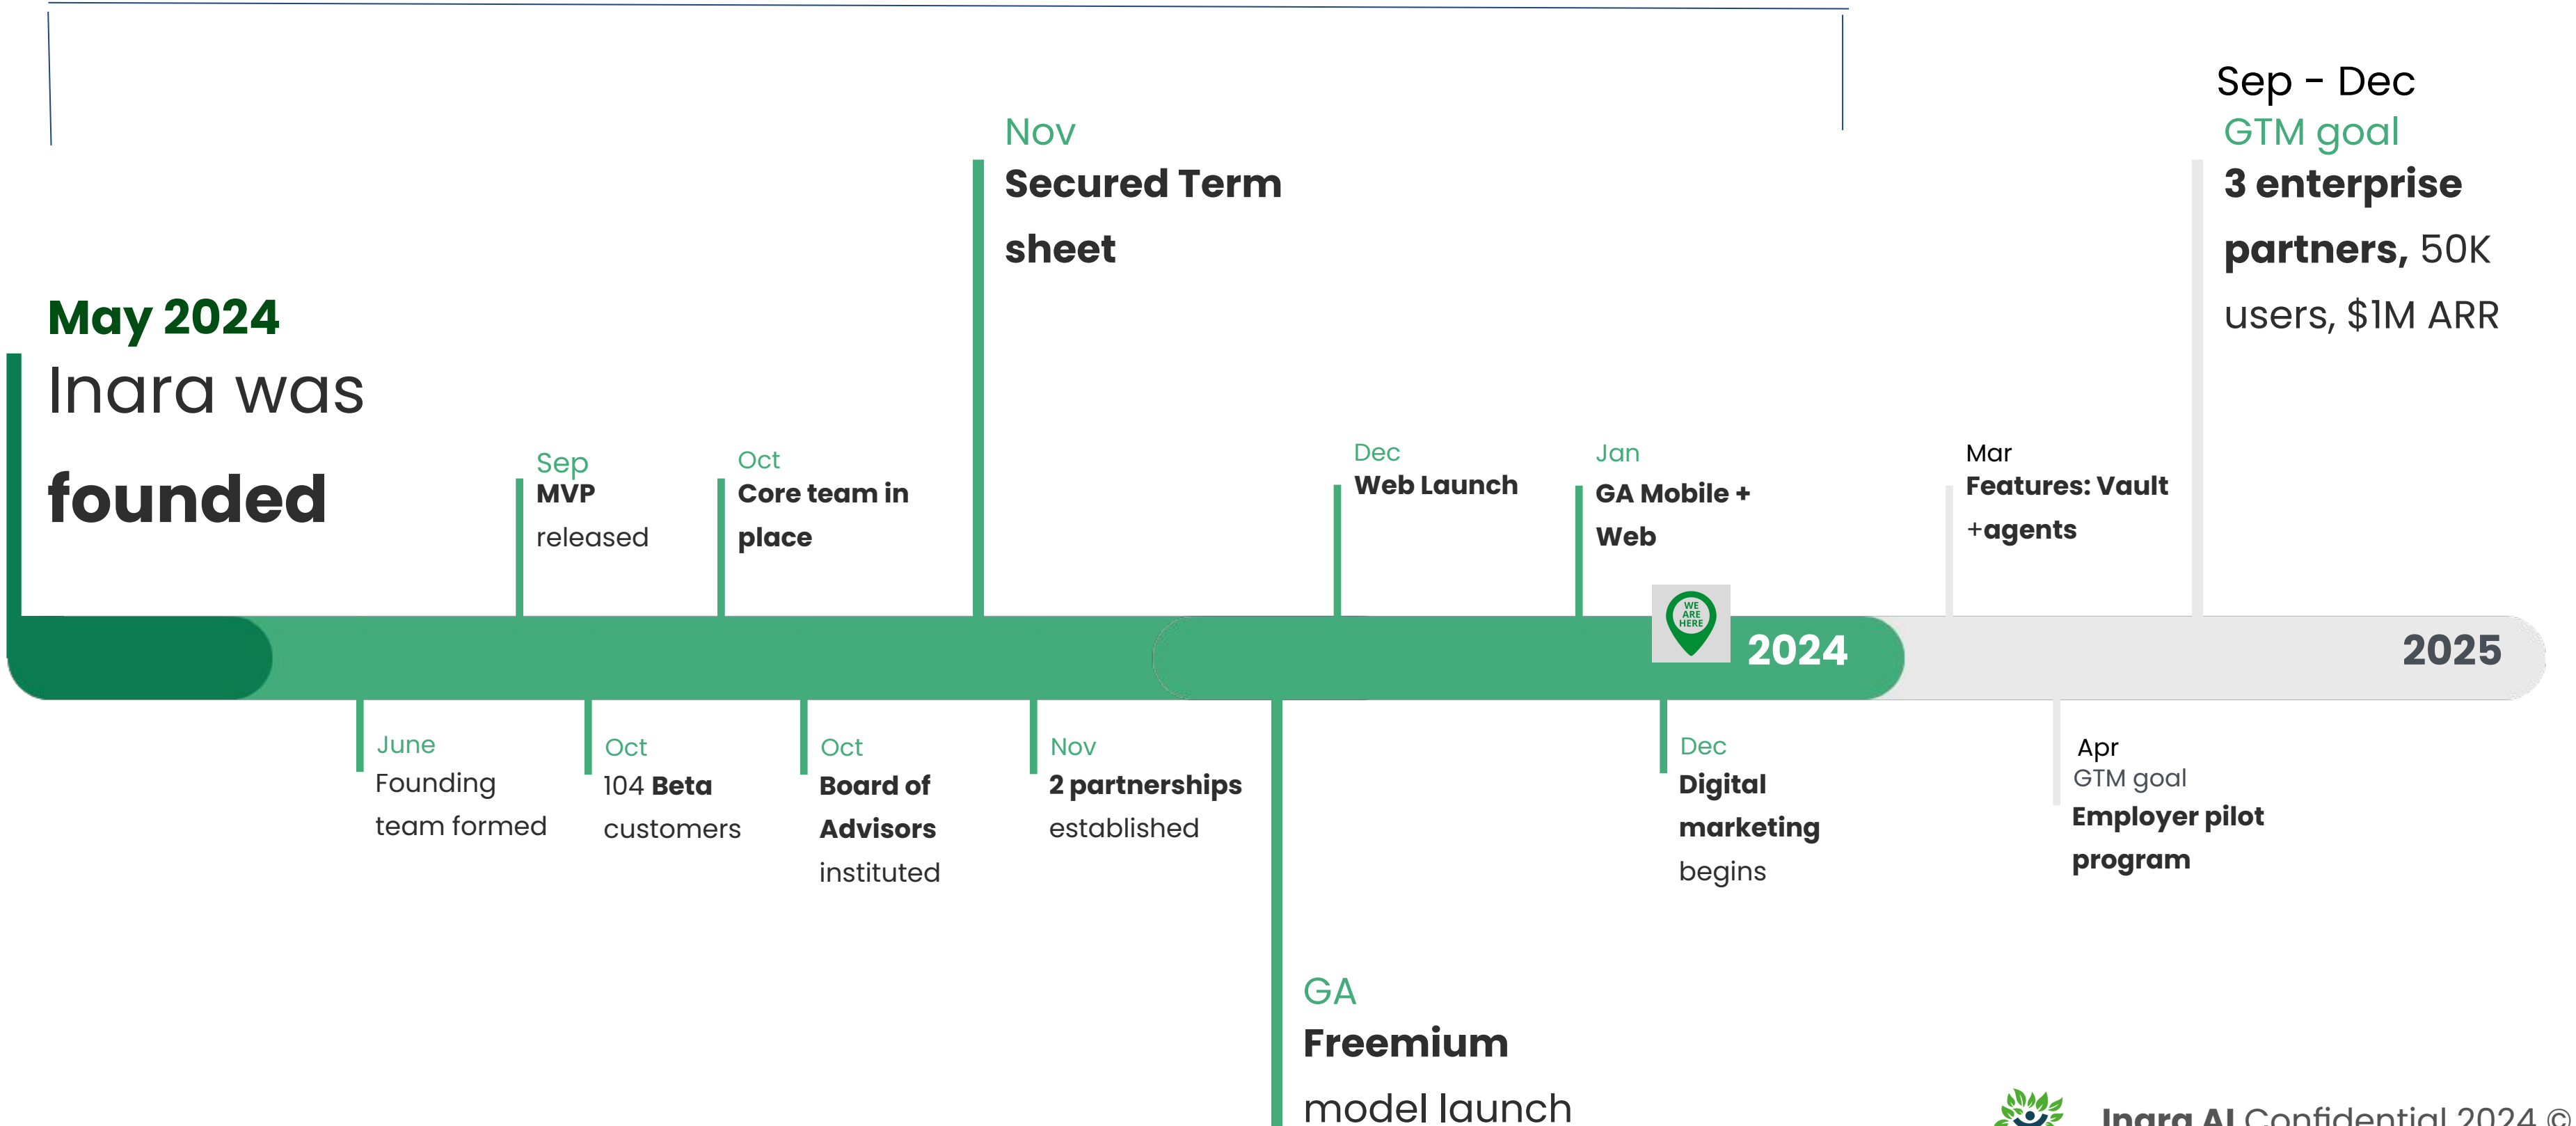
Sep - Dec
GTM goal
**3 enterprise partners,** 50K users, $1M ARR

Nov
**Secured Term sheet**

May 2024
Inara was
**founded**

Sep
**MVP**
released

Oct
**Core team in place**

Dec
**Web Launch**

Jan
**GA Mobile + Web**

Mar
**Features: Vault +agents**

WE ARE HERE

2024

2025

June
Founding team formed

Oct
104 **Beta** customers

Oct
**Board of Advisors** instituted

Nov
**2 partnerships** established

Dec
**Digital marketing** begins

Apr
GTM goal
**Employer pilot program**

GA
**Freemium**
model launch

Inara AI Confidential 2024 ©